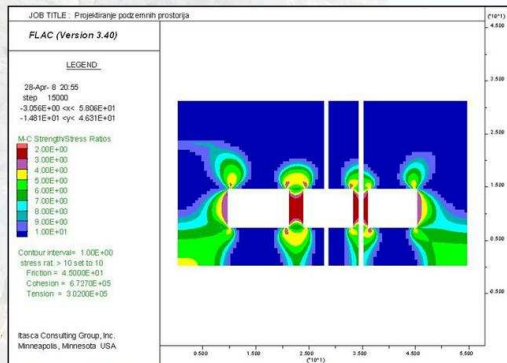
JOB TITLE : Projektiranje podzemnih prostorija

FLAC (Version 3.40)

LEGEND

28-Apr- 8 20:55
step 15000
-3.056E+00 <x< 5.806E+01
-1.481E+01 <y< 4.631E+01

M-C Strength/Stress Ratios
2.00E+00
3.00E+00
4.00E+00
5.00E+00
6.00E+00
7.00E+00
8.00E+00
9.00E+00
1.00E+01

Contour interval= 1.00E+00
stress rat. > 10 set to 10
Friction = 4.5000E+01
Cohesion = 6.7270E+05
Tension = 3.0200E+05

Itasca Consulting Group, Inc.
Minneapolis, Minnesota USA

(10^1)
4.500
3.500
2.500
1.500
0.500
-0.500

0.500 1.500 2.500 3.500 4.500 5.500
(10^1)